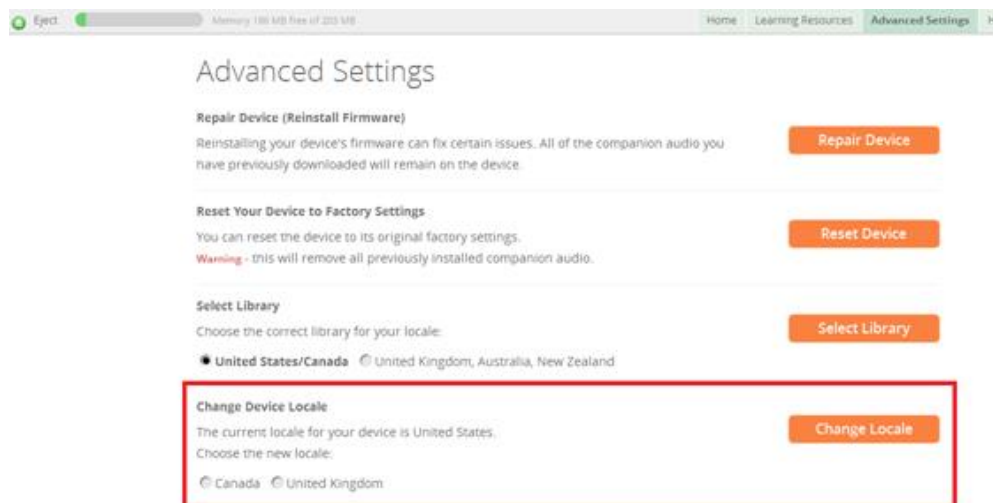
Eject Memory 186 MB free of 203 MB

Home Learning Resources Advanced Settings

Advanced Settings

Repair Device (Reinstall Firmware)

Reinstalling your device's firmware can fix certain issues. All of the companion audio you have previously downloaded will remain on the device.

Repair Device

Reset Your Device to Factory Settings

You can reset the device to its original factory settings.

Warning - this will remove all previously installed companion audio.

Reset Device

Select Library

Choose the correct library for your locale:

United States/Canada United Kingdom, Australia, New Zealand

Select Library

Change Device Locale

The current locale for your device is United States.

Choose the new locale:

Canada United Kingdom

Change Locale